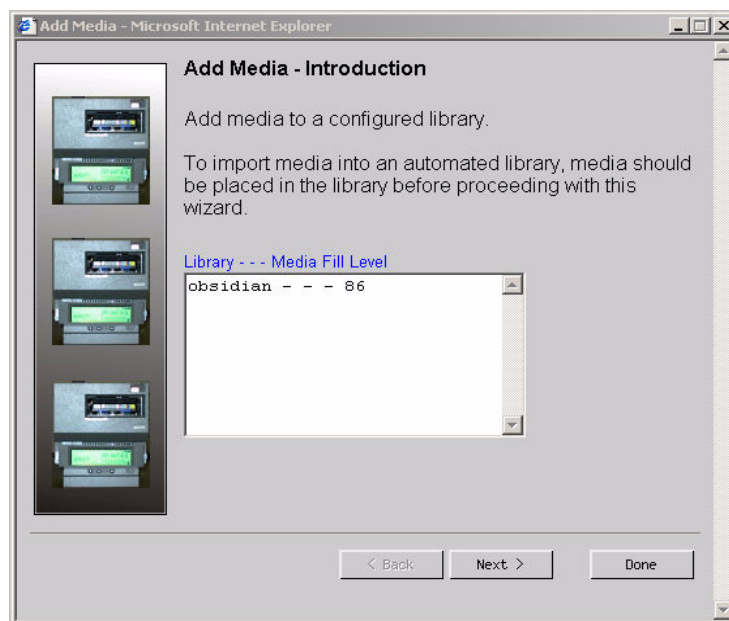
Add Media - Microsoft Internet Explorer

Add Media - Introduction

Add media to a configured library.

To import media into an automated library, media should be placed in the library before proceeding with this wizard.

Library - - - Media Fill Level

obsidian - - - 86

< Back

Next >

Done